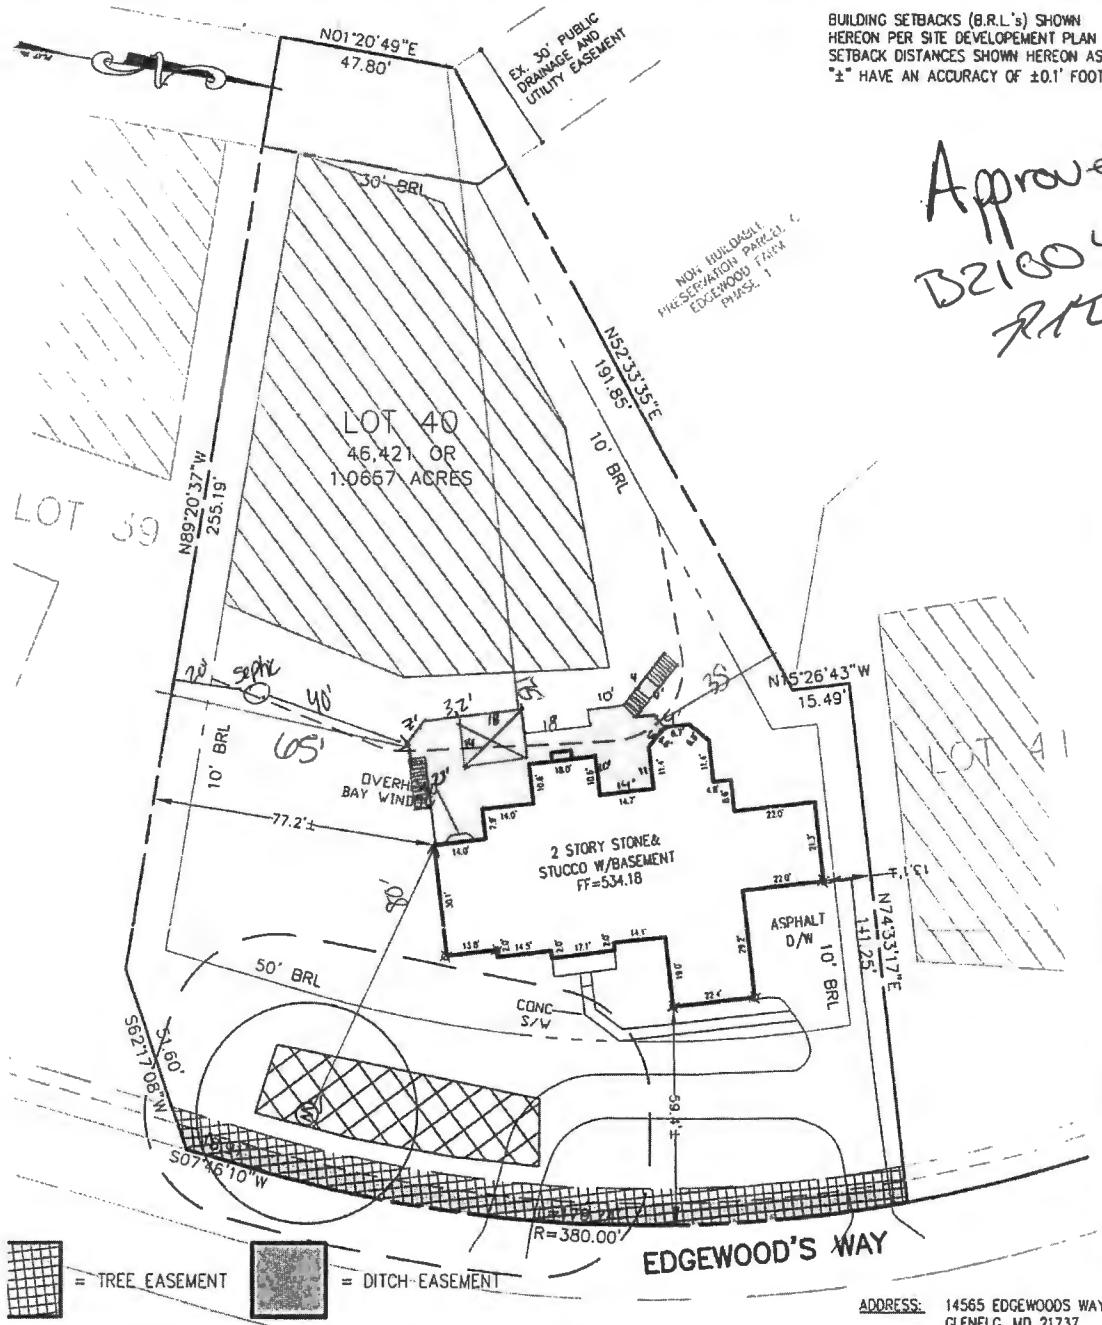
BUILDING SETBACKS (B.R.L.'s) SHOWN HEREON PER SITE DEVELOPEMENT PLAN SETBACK DISTANCES SHOWN HEREON AS "±" HAVE AN ACCURACY OF ±0.1' FOOT

N01°20'49"E
47.80'

EX. 30' PUBLIC DRAINAGE AND UTILITY EASEMENT

30' BRL

Approve
B2100
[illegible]

NON BUILDABLE PRESERVATION PARCEL C EDGEWOOD FARM PHASE 1

N52°33'35"E
191.85'

10' BRL

LOT 40
46,421 OR
1.0657 ACRES

N89°20'37"W
255.19'

LOT 39

20' septic
40'
3'
32'
15'
18
18
10'
35'
65'

N15°26'43"W
15.49'

10' BRL

OVERHEAD BAY WINDOW

77.2'±

LOT 41

2 STORY STONE& STUCCO W/BASEMENT
FF=534.18

ASPHALT D/W

10' BRL

N74°33'17"E
141.25'

80'

50' BRL

CONC S/W

S62°17'08"W
51.60'

S07°46'10"W

59.4'±

R=380.00'

EDGEWOOD'S WAY

= TREE EASEMENT
= DITCH EASEMENT

ADDRESS: 14565 EDGEWOODS WAY
GLENELG, MD 21737